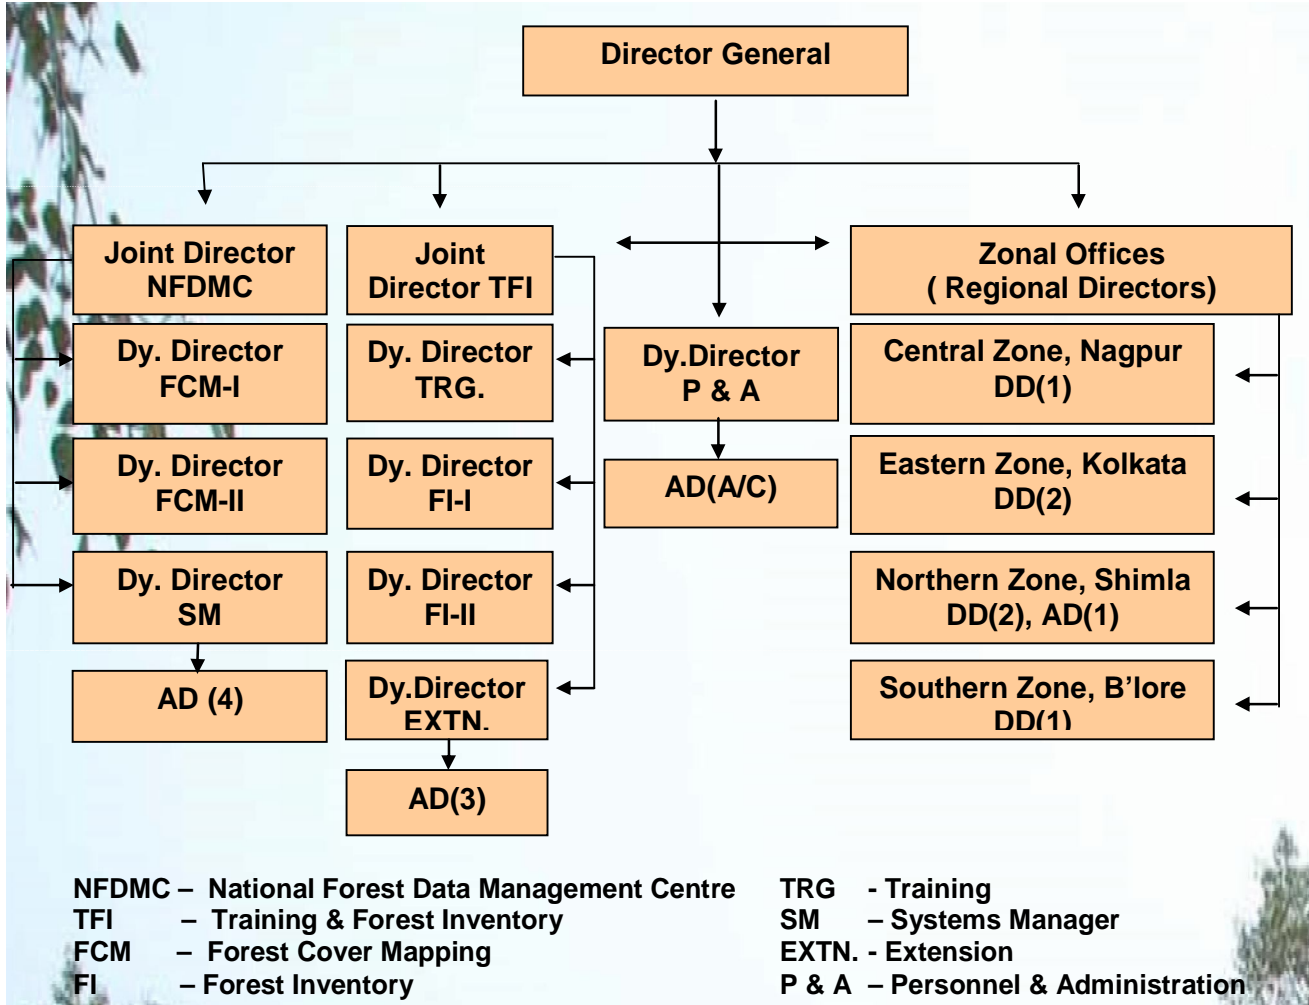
Director General

Joint Director NFDMC

Joint Director TFI

Zonal Offices ( Regional Directors)

Dy. Director FCM-I

Dy. Director TRG.

Dy.Director P & A

Central Zone, Nagpur DD(1)

Dy. Director FCM-II

Dy. Director FI-I

AD(A/C)

Eastern Zone, Kolkata DD(2)

Dy. Director SM

Dy. Director FI-II

Northern Zone, Shimla DD(2), AD(1)

AD (4)

Dy.Director EXTN.

Southern Zone, B'lore DD(1)

AD(3)

NFDMC – National Forest Data Management Centre
TFI – Training & Forest Inventory
FCM – Forest Cover Mapping
FI – Forest Inventory

TRG - Training
SM – Systems Manager
EXTN. - Extension
P & A – Personnel & Administration